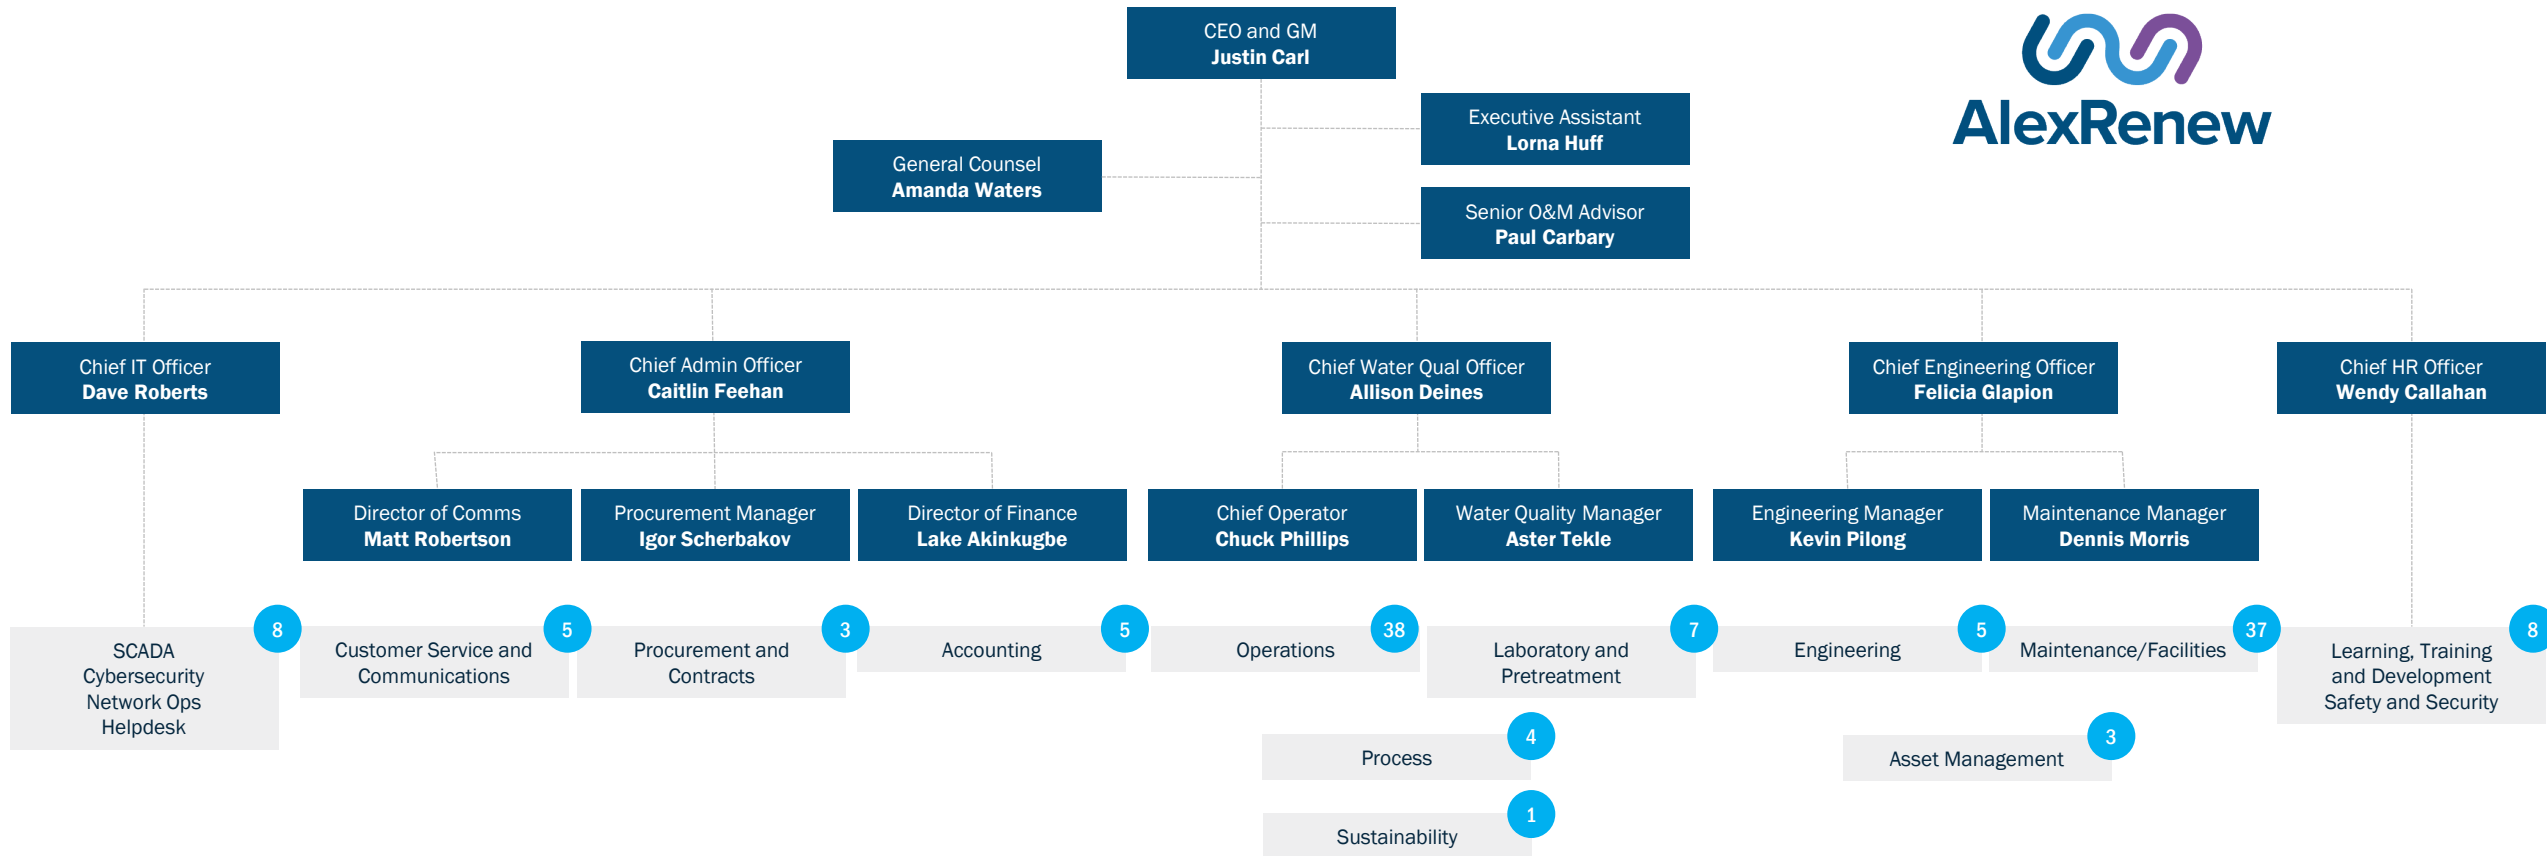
CEO and GM
Justin Carl

AlexRenew

Executive Assistant
Lorna Huff

General Counsel
Amanda Waters

Senior O&M Advisor
Paul Carbary

Chief IT Officer
Dave Roberts

Chief Admin Officer
Caitlin Feehan

Chief Water Qual Officer
Allison Deines

Chief Engineering Officer
Felicia Glapion

Chief HR Officer
Wendy Callahan

Director of Comms
Matt Robertson

Procurement Manager
Igor Scherbakov

Director of Finance
Lake Akinkugbe

Chief Operator
Chuck Phillips

Water Quality Manager
Aster Tekle

Engineering Manager
Kevin Pilong

Maintenance Manager
Dennis Morris

SCADA
Cybersecurity
Network Ops
Helpdesk
8

Customer Service and Communications
5

Procurement and Contracts
3

Accounting
5

Operations
38

Laboratory and Pretreatment
7

Engineering
5

Maintenance/Facilities
37

Learning, Training and Development
Safety and Security
8

Process
4

Asset Management
3

Sustainability
1